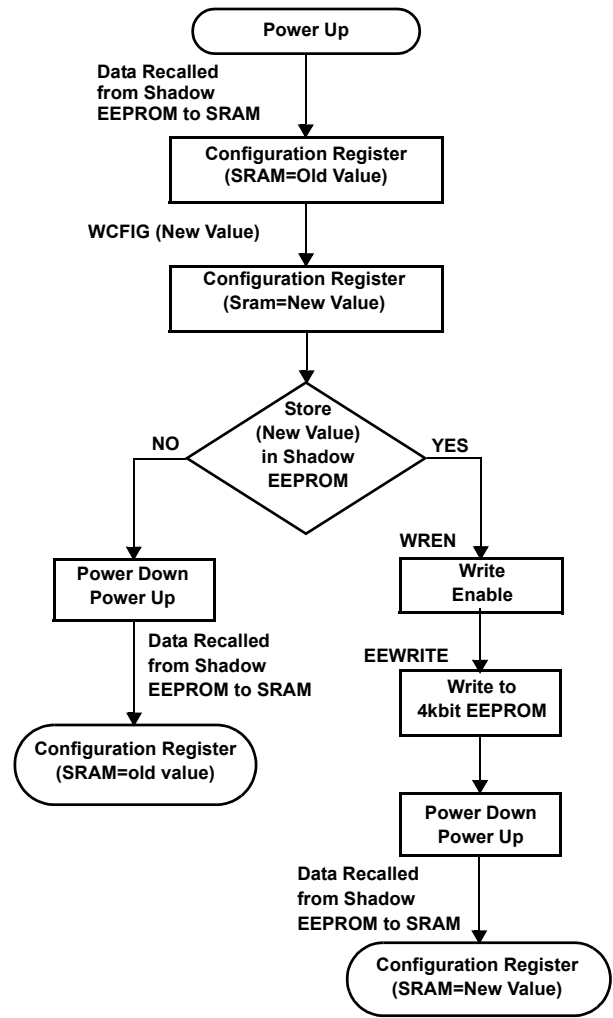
Power Up

Data Recalled from Shadow EEPROM to SRAM

Configuration Register (SRAM=Old Value)

WCFIG (New Value)

Configuration Register (Sram=New Value)

Store (New Value) in Shadow EEPROM

NO

YES

Power Down Power Up

Data Recalled from Shadow EEPROM to SRAM

Configuration Register (SRAM=old value)

WREN

Write Enable

EEWRITE

Write to 4kbit EEPROM

Power Down Power Up

Data Recalled from Shadow EEPROM to SRAM

Configuration Register (SRAM=New Value)